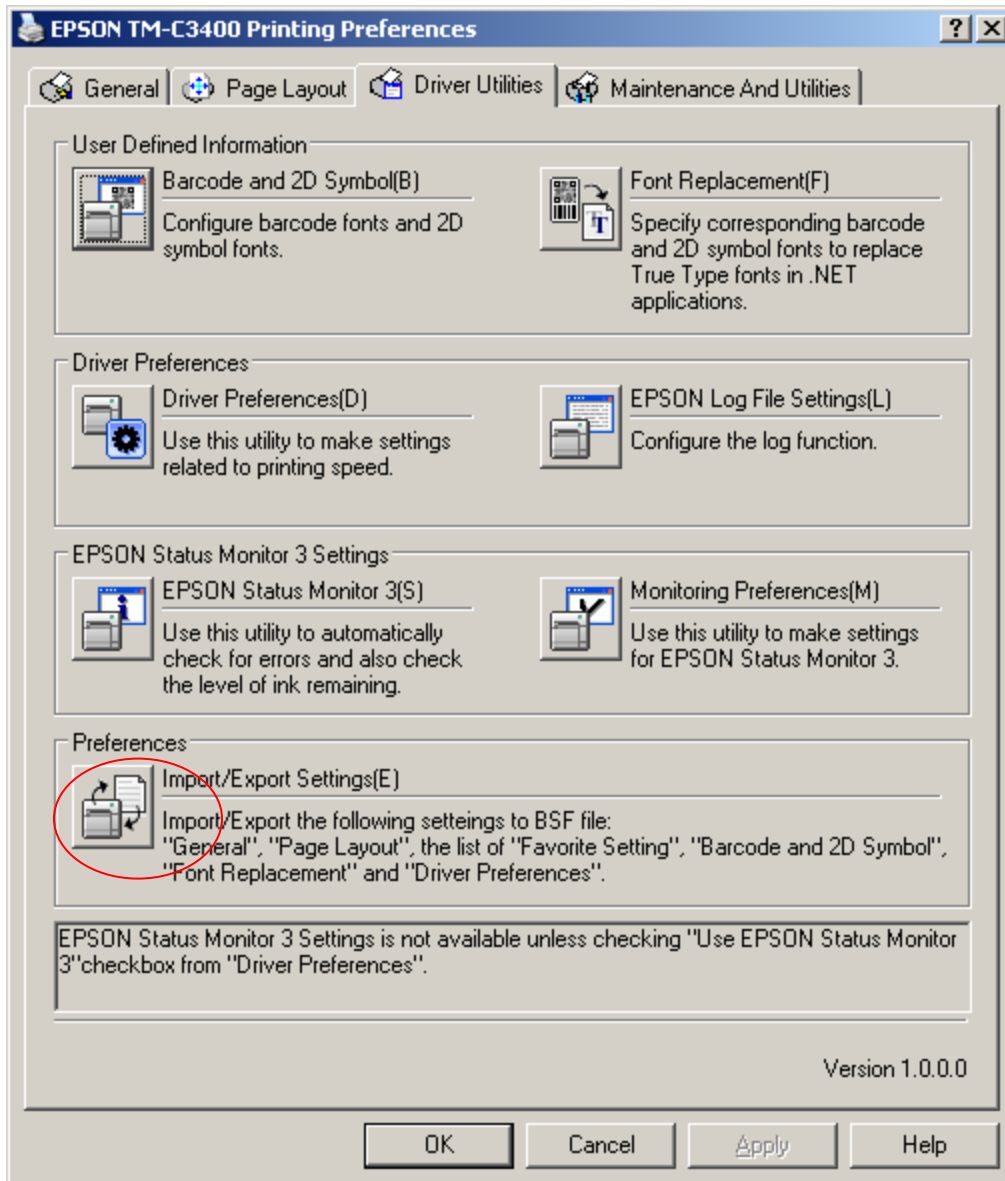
EPSON TM-C3400 Printing Preferences

? X

General | Page Layout | Driver Utilities | Maintenance And Utilities

User Defined Information

Barcode and 2D Symbol(B)
Configure barcode fonts and 2D symbol fonts.

Font Replacement(F)
Specify corresponding barcode and 2D symbol fonts to replace True Type fonts in .NET applications.

Driver Preferences

Driver Preferences(D)
Use this utility to make settings related to printing speed.

EPSON Log File Settings(L)
Configure the log function.

EPSON Status Monitor 3 Settings

EPSON Status Monitor 3(S)
Use this utility to automatically check for errors and also check the level of ink remaining.

Monitoring Preferences(M)
Use this utility to make settings for EPSON Status Monitor 3.

Preferences

Import/Export Settings(E)
Import/Export the following setteings to BSF file: "General", "Page Layout", the list of "Favorite Setting", "Barcode and 2D Symbol", "Font Replacement" and "Driver Preferences".

EPSON Status Monitor 3 Settings is not available unless checking "Use EPSON Status Monitor 3"checkbox from "Driver Preferences".

Version 1.0.0.0

OK | Cancel | Apply | Help